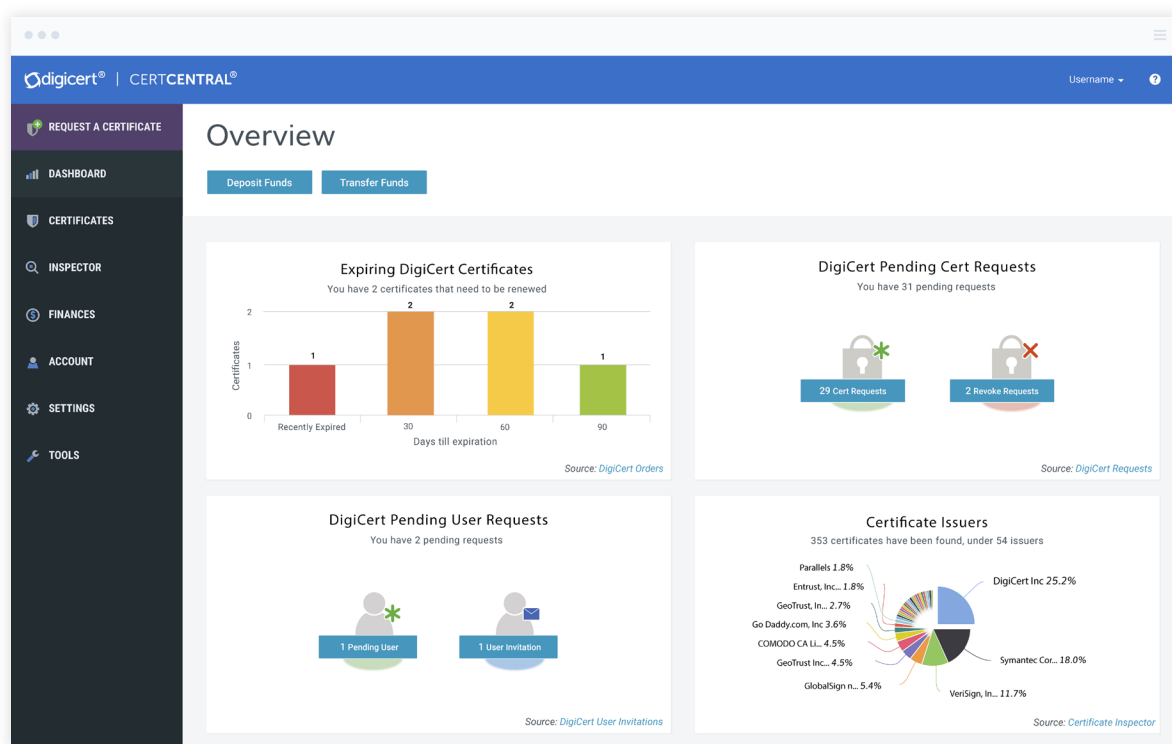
digicert® | CERTCENTRAL®

Username

REQUEST A CERTIFICATE
DASHBOARD
CERTIFICATES
INSPECTOR
FINANCES
ACCOUNT
SETTINGS
TOOLS

Overview

Deposit Funds
Transfer Funds

Expiring DigiCert Certificates
You have 2 certificates that need to be renewed

| Days till expiration | Certificates |
|---|---|
| Recently Expired | 1 |
| 30 | 2 |
| 60 | 2 |
| 90 | 1 |

Source: DigiCert Orders

DigiCert Pending Cert Requests
You have 31 pending requests
29 Cert Requests
2 Revoke Requests
Source: DigiCert Requests

DigiCert Pending User Requests
You have 2 pending requests
1 Pending User
1 User Invitation
Source: DigiCert User Invitations

Certificate Issuers
353 certificates have been found, under 54 issuers
Parallels 1.8%
Entrust, Inc... 1.8%
GeoTrust, In... 2.7%
Go Daddy.com, Inc 3.6%
COMODO CA Li... 4.5%
GeoTrust Inc... 4.5%
GlobalSign n... 5.4%
DigiCert Inc 25.2%
Symantec Cor... 18.0%
VeriSign, In... 11.7%
Source: Certificate Inspector